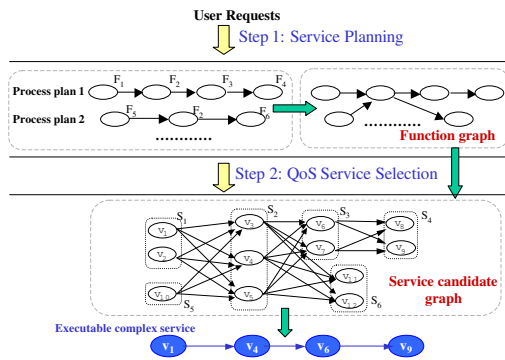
User Requests

Step 1: Service Planning

Process plan 1 $F_1$ $F_2$ $F_3$ $F_4$

Process plan 2 $F_5$ $F_2$ $F_6$

..........

..........

Function graph

Step 2: QoS Service Selection

$S_1$ $S_2$ $S_3$ $S_4$

$v_1$ $v_2$ $v_{10}$ $S_5$ $v_3$ $v_4$ $v_5$ $v_6$ $v_7$ $v_8$ $v_9$ $v_{11}$ $v_{12}$ $S_6$

Service candidate graph

Executable complex service

$v_1$ $v_4$ $v_6$ $v_9$